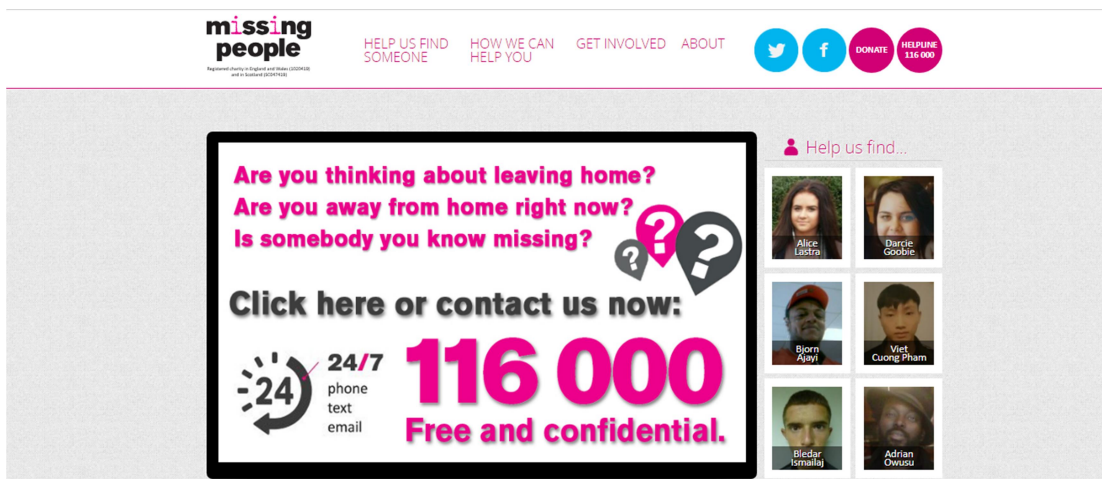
missing people

Registered charity in England and Wales (1020419) and in Scotland (SC047419)

HELP US FIND SOMEONE

HOW WE CAN HELP YOU

GET INVOLVED

ABOUT

DONATE

HELPLINE 116 000

Are you thinking about leaving home?
Are you away from home right now?
Is somebody you know missing?

Click here or contact us now:

24

24/7
phone
text
email

116 000
Free and confidential.

Help us find...

Alice Lastra

Darcie Goobie

Bjorn Ajayi

Viet Cuong Pham

Bledar Ismailaj

Adrian Owusu